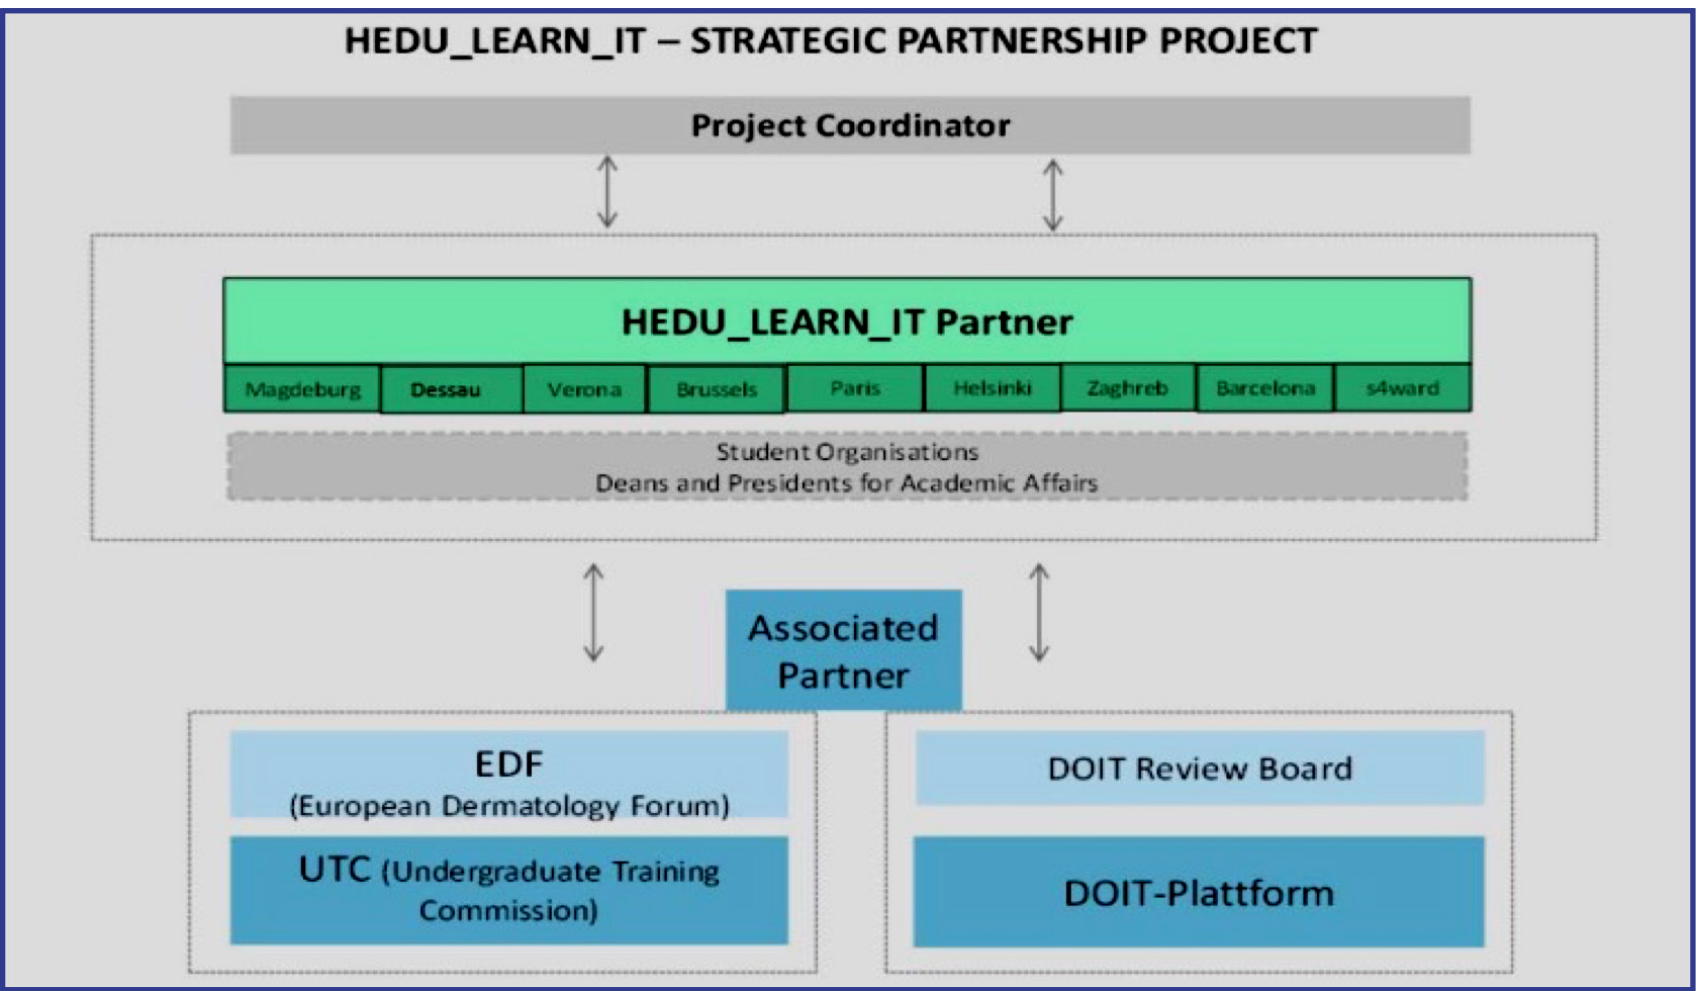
HEDU_LEARN_IT – STRATEGIC PARTNERSHIP PROJECT

Project Coordinator

HEDU_LEARN_IT Partner

Magdeburg Dessau Verona Brussels Paris Helsinki Zaghreb Barcelona s4ward

Student Organisations
Deans and Presidents for Academic Affairs

Associated Partner

EDF
(European Dermatology Forum)

UTC (Undergraduate Training Commission)

DOIT Review Board

DOIT-Plattform